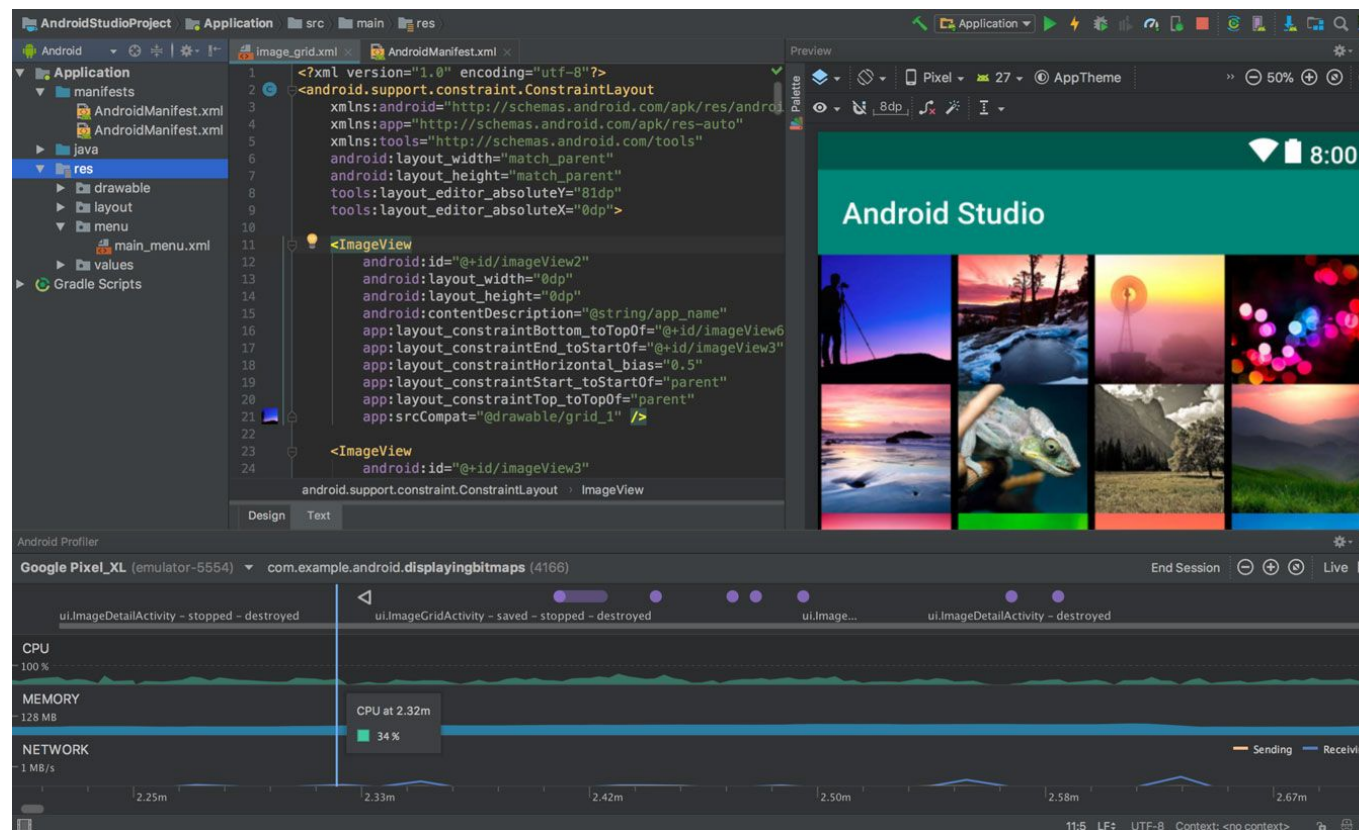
AndroidStudioProject 〉 Application 〉 src 〉 main 〉 res 〉

Application ▾

Android ▾

image_grid.xml ×   AndroidManifest.xml ×

Preview

▼ Application
▼ manifests
AndroidManifest.xml
AndroidManifest.xml
▶ java
▼ res
▶ drawable
▶ layout
▼ menu
main_menu.xml
▶ values
▶ Gradle Scripts

1 <?xml version="1.0" encoding="utf-8"?>
2 <android.support.constraint.ConstraintLayout
3 xmlns:android="http://schemas.android.com/apk/res/androi
4 xmlns:app="http://schemas.android.com/apk/res-auto"
5 xmlns:tools="http://schemas.android.com/tools"
6 android:layout_width="match_parent"
7 android:layout_height="match_parent"
8 tools:layout_editor_absoluteY="81dp"
9 tools:layout_editor_absoluteX="0dp">
10
11 <ImageView
12 android:id="@+id/imageView2"
13 android:layout_width="0dp"
14 android:layout_height="0dp"
15 android:contentDescription="@string/app_name"
16 app:layout_constraintBottom_toTopOf="@+id/imageView6
17 app:layout_constraintEnd_toStartOf="@+id/imageView3"
18 app:layout_constraintHorizontal_bias="0.5"
19 app:layout_constraintStart_toStartOf="parent"
20 app:layout_constraintTop_toTopOf="parent"
21 app:srcCompat="@drawable/grid_1" />
22
23 <ImageView
24 android:id="@+id/imageView3"

android.support.constraint.ConstraintLayout 〉 ImageView

Design   Text

Palette

Pixel ▾   27 ▾   AppTheme   50%

8dp

8:00

Android Studio

Android Profiler

Google Pixel_XL (emulator-5554) ▾   com.example.android.displayingbitmaps (4166)

End Session   Live

ui.ImageDetailActivity - stopped - destroyed   ui.ImageGridActivity - saved - stopped - destroyed   ui.Image...   ui.ImageDetailActivity - destroyed

CPU
100 %

MEMORY
128 MB

CPU at 2.32m
34 %

NETWORK
1 MB/s

Sending   Receivi

2.25m   2.33m   2.42m   2.50m   2.58m   2.67m

11:5   LF:   UTF-8   Context: <no context>